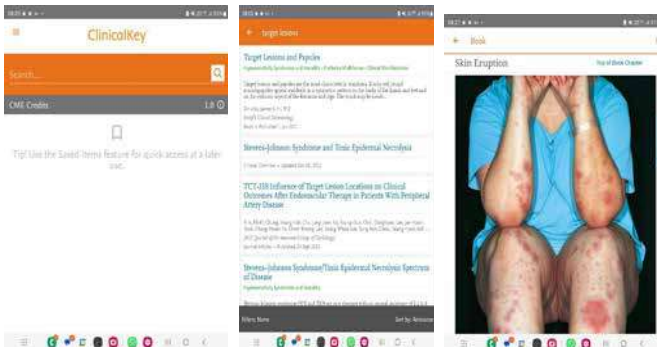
ClinicalKey

Search...

CME Credits 1.0

Tip! Use the Saved Items feature for quick access at a later date.

target lesions

Target Lesions and Papules

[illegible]

Stevens-Johnson Syndrome and Toxic Epidermal Necrolysis

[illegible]

TCT-238 Influence of Target Lesion Locations on Clinical Outcomes After Endovascular Therapy in Patients With Peripheral Artery Disease

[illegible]

Stevens-Johnson Syndrome/Toxic Epidermal Necrolysis Spectrum of Disease

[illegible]

Filters: None

Sort by: Relevance

Book

Skin Eruption

Top of Book Chapter